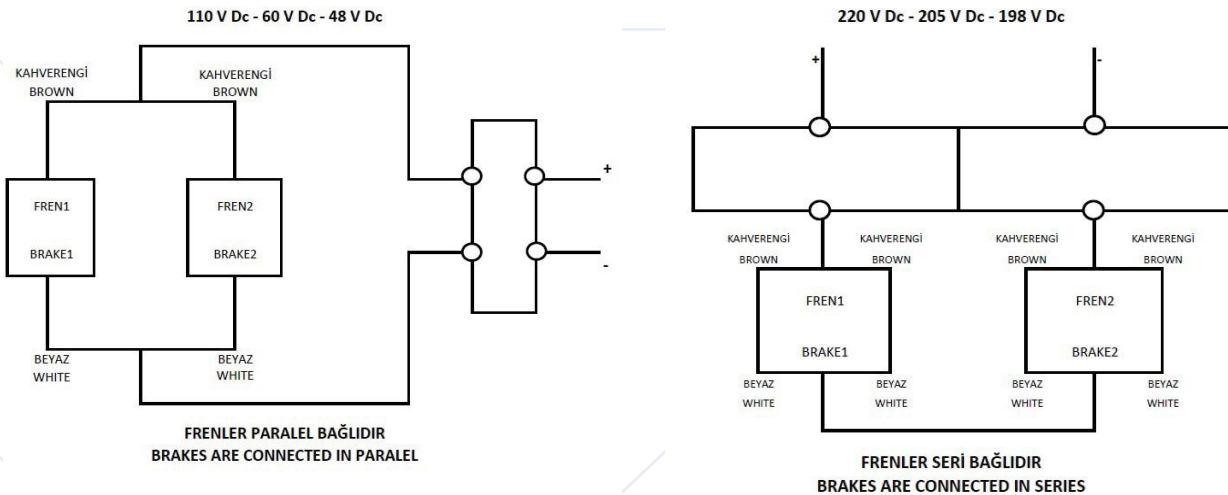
110 V Dc - 60 V Dc - 48 V Dc

KAHVERENGİ
BROWN

KAHVERENGİ
BROWN

FREN1

BRAKE1

FREN2

BRAKE2

+

-

BEYAZ
WHITE

BEYAZ
WHITE

FRENLER PARALEL BAĞLIDIR
BRAKES ARE CONNECTED IN PARALEL

220 V Dc - 205 V Dc - 198 V Dc

+

-

KAHVERENGİ
BROWN

KAHVERENGİ
BROWN

KAHVERENGİ
BROWN

KAHVERENGİ
BROWN

FREN1

BRAKE1

FREN2

BRAKE2

BEYAZ
WHITE

BEYAZ
WHITE

BEYAZ
WHITE

BEYAZ
WHITE

FRENLER SERİ BAĞLIDIR
BRAKES ARE CONNECTED IN SERIES